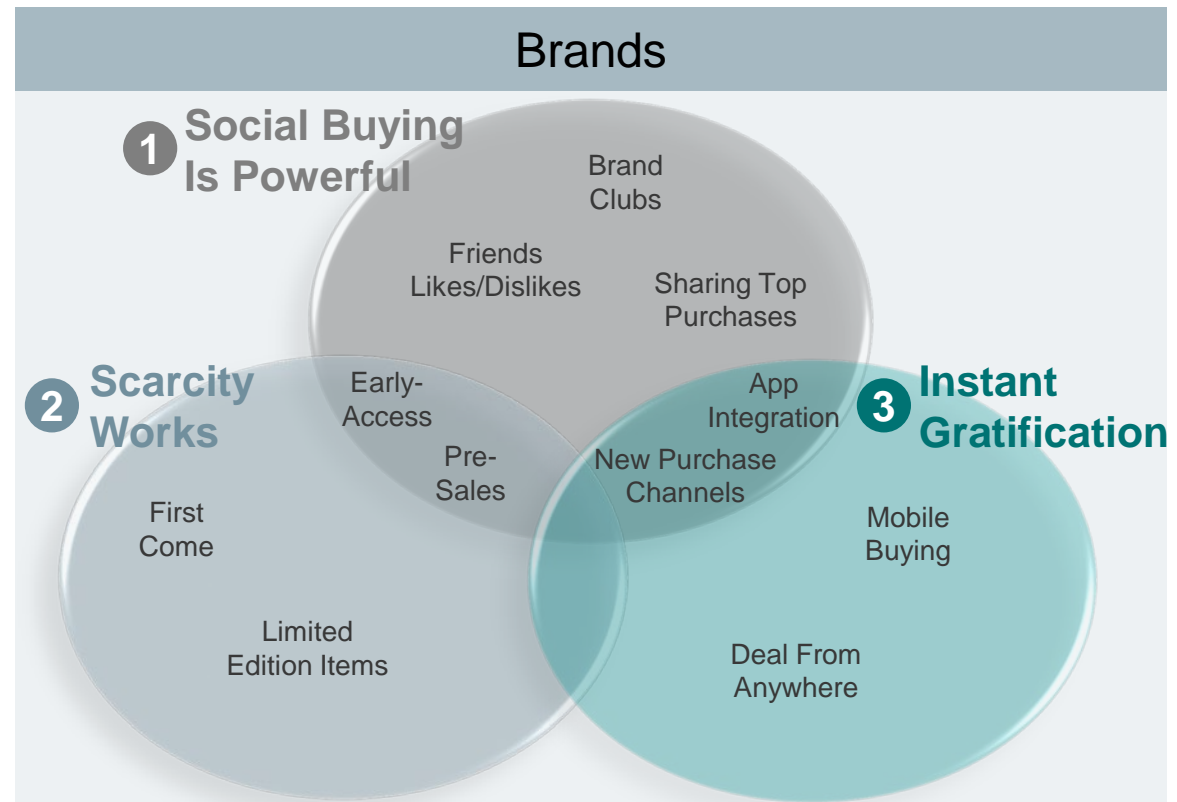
Brands

1 Social Buying Is Powerful

Brand Clubs

Friends Likes/Dislikes

Sharing Top Purchases

2 Scarcity Works

Early-Access

Pre-Sales

App Integration

3 Instant Gratification

New Purchase Channels

First Come

Mobile Buying

Limited Edition Items

Deal From Anywhere